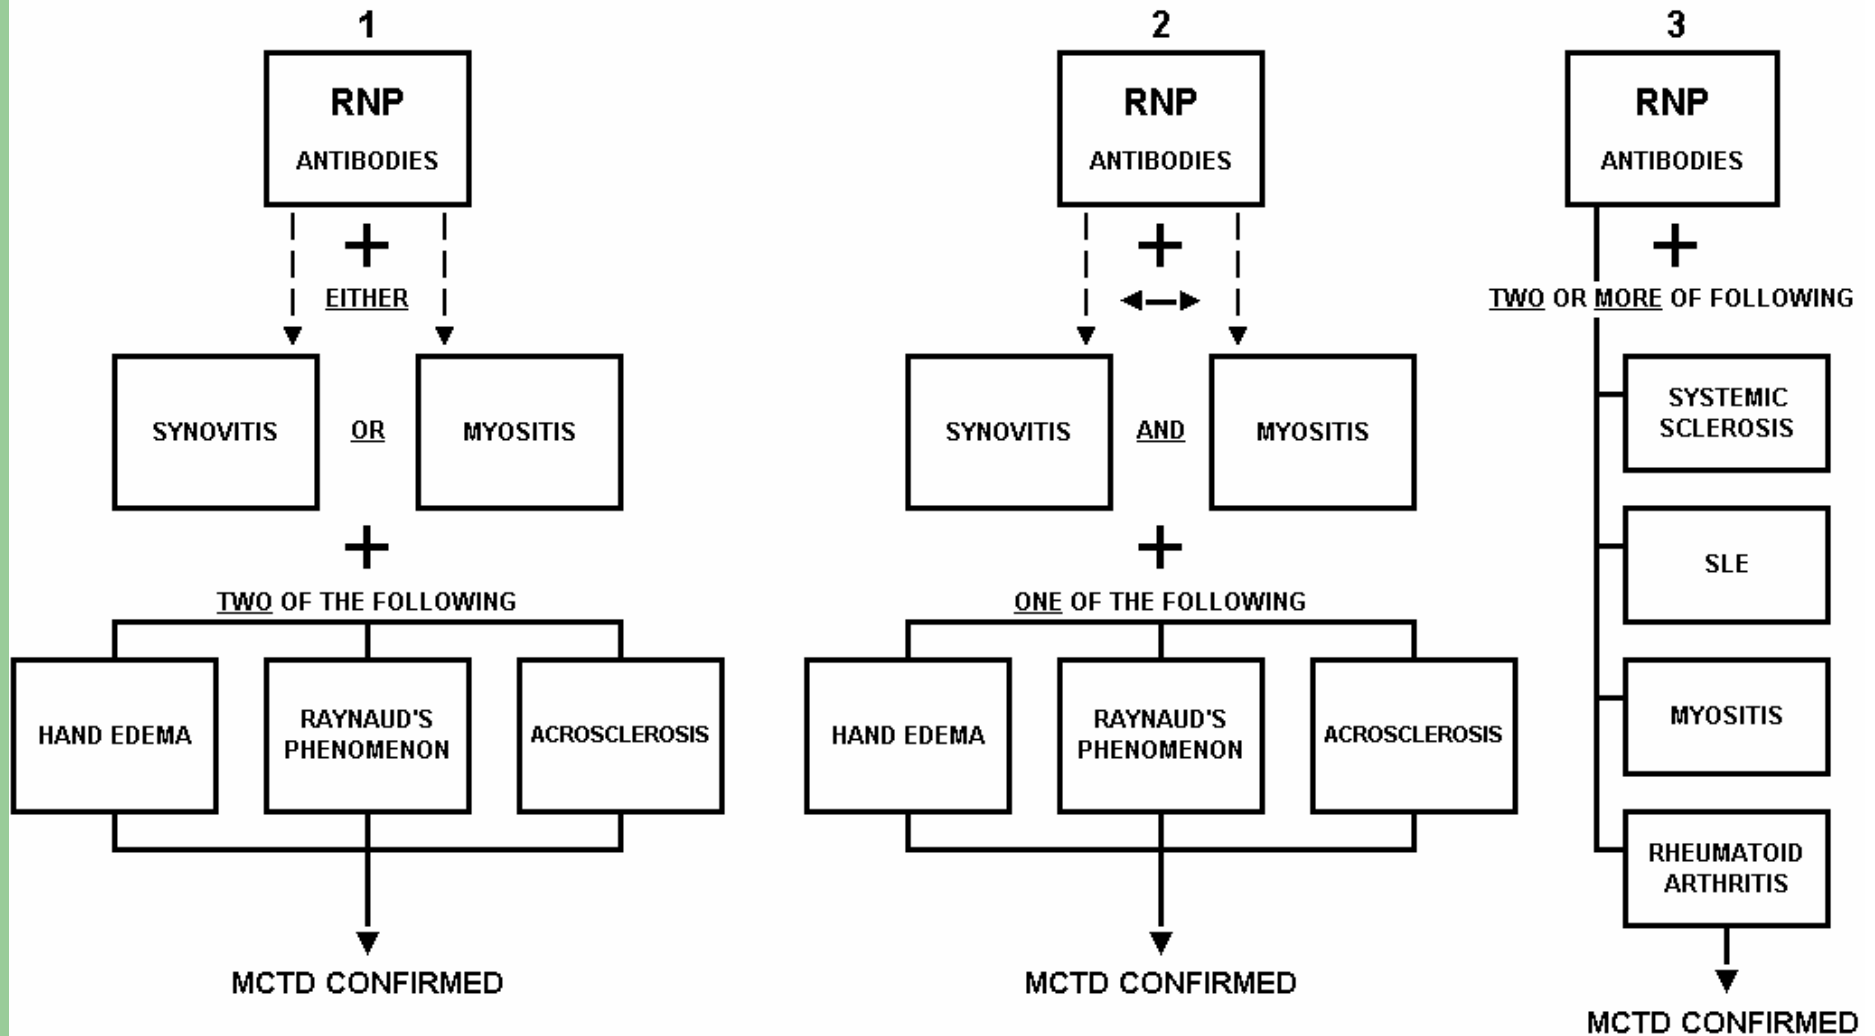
1

RNP
ANTIBODIES

+

EITHER

SYNOVITIS OR MYOSITIS

+

TWO OF THE FOLLOWING

HAND EDEMA

RAYNAUD'S PHENOMENON

ACROSCLEROSIS

MCTD CONFIRMED

2

RNP
ANTIBODIES

+

SYNOVITIS AND MYOSITIS

+

ONE OF THE FOLLOWING

HAND EDEMA

RAYNAUD'S PHENOMENON

ACROSCLEROSIS

MCTD CONFIRMED

3

RNP
ANTIBODIES

+

TWO OR MORE OF FOLLOWING

SYSTEMIC SCLEROSIS

SLE

MYOSITIS

RHEUMATOID ARTHRITIS

MCTD CONFIRMED